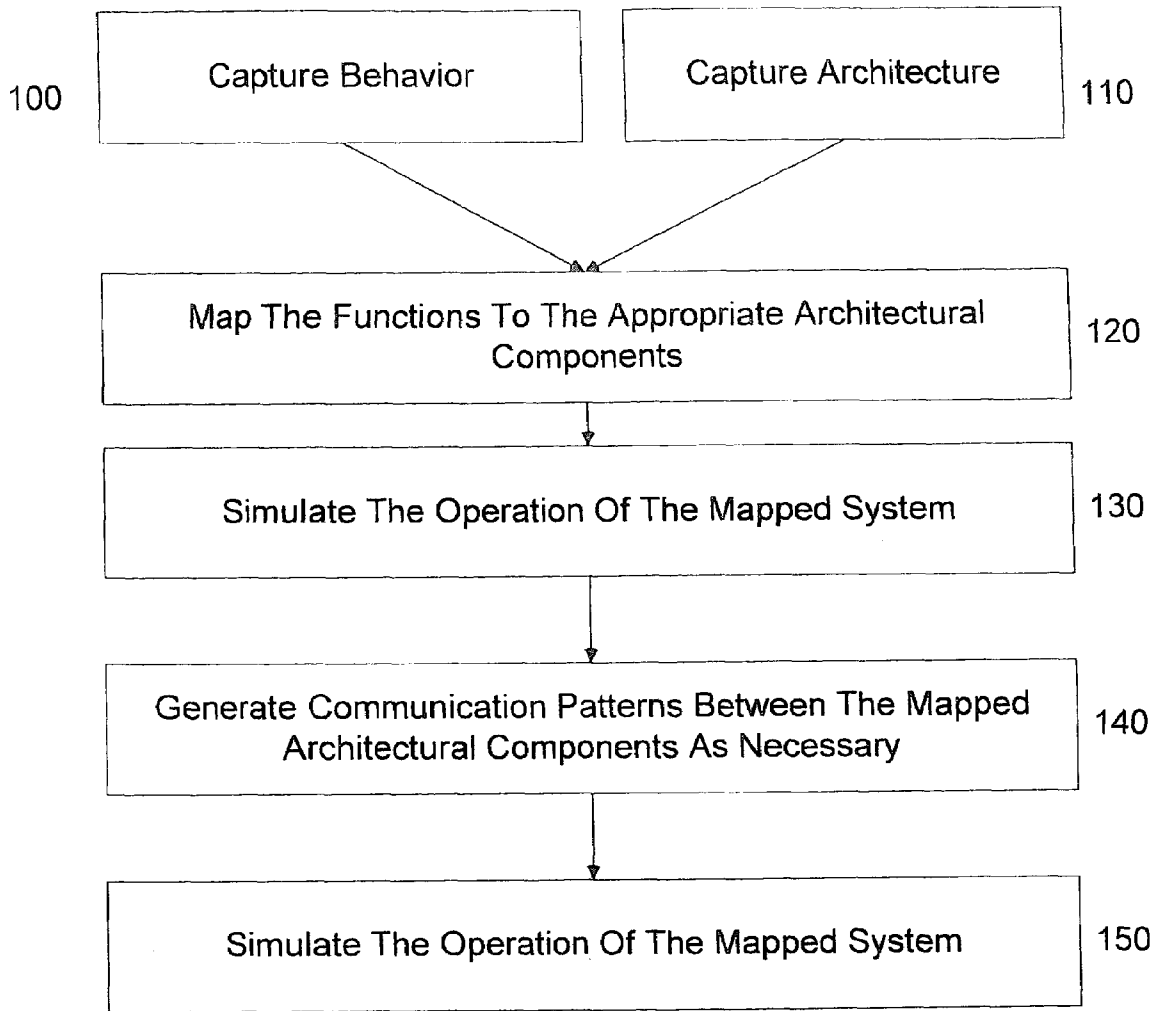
100 Capture Behavior

Capture Architecture 110

Map The Functions To The Appropriate Architectural Components 120

Simulate The Operation Of The Mapped System 130

Generate Communication Patterns Between The Mapped Architectural Components As Necessary 140

Simulate The Operation Of The Mapped System 150